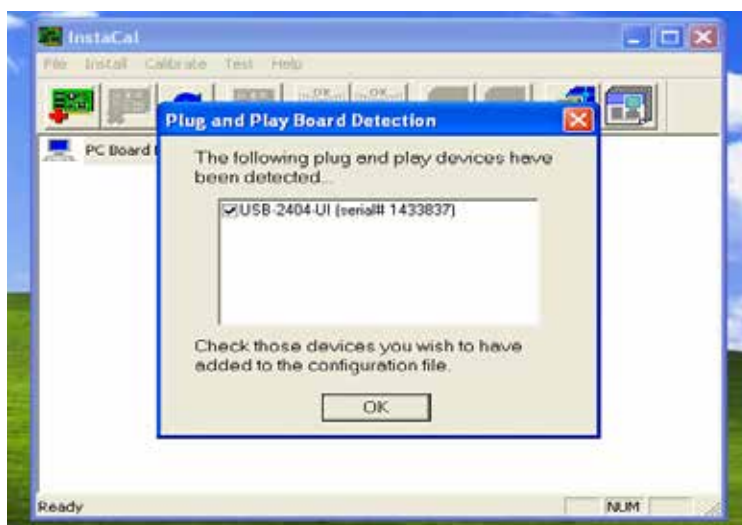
InstaCal

File Install Calibrate Test Help

PC Board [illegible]

Plug and Play Board Detection

The following plug and play devices have been detected...

USB-2404-UI (serial# 1433837)

Check those devices you wish to have added to the configuration file.

OK

Ready

NUM